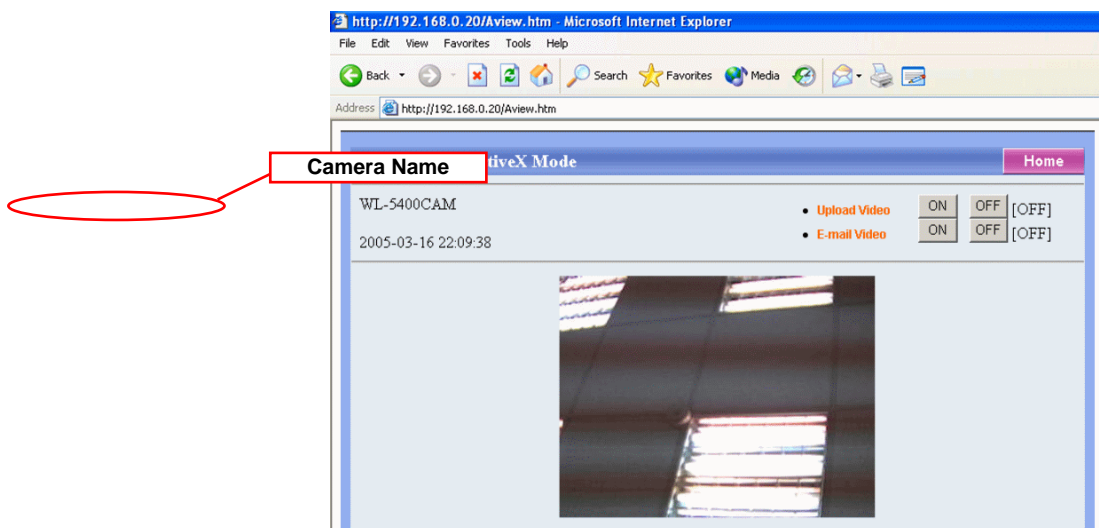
http://192.168.0.20/Aview.htm - Microsoft Internet Explorer

File Edit View Favorites Tools Help

Back Search Favorites Media

Address http://192.168.0.20/Aview.htm

Camera Name

tiveX Mode

Home

WL-5400CAM

2005-03-16 22:09:38

• Upload Video ON OFF [OFF]

• E-mail Video ON OFF [OFF]